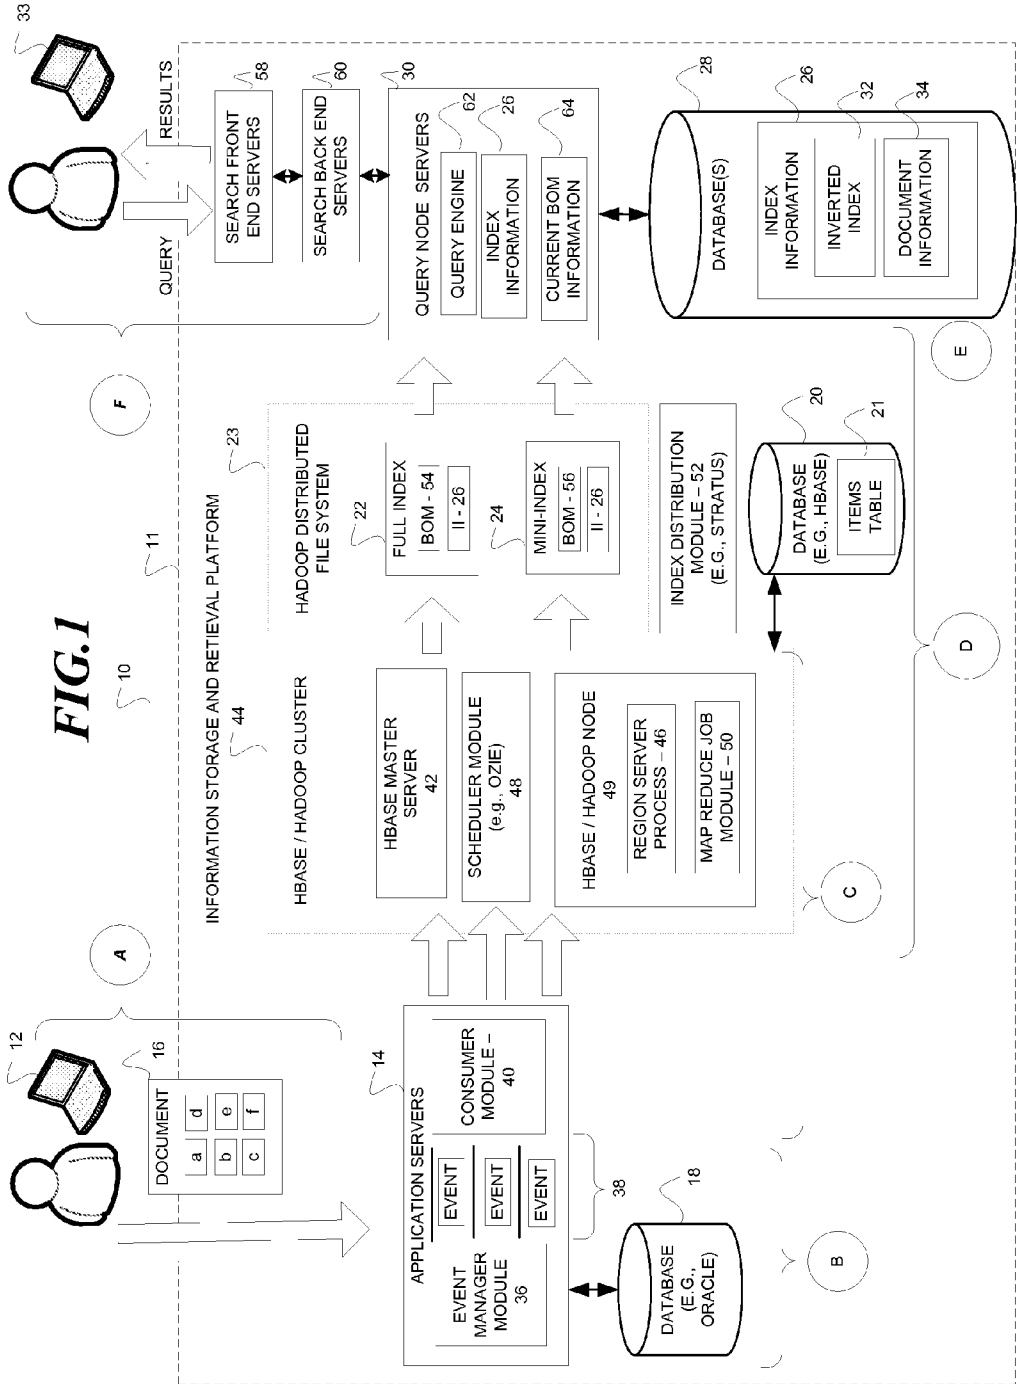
FIG.1

10

11

INFORMATION STORAGE AND RETIEVAL PLATFORM

12

16

DOCUMENT
a d
b e
c f

A

14

APPLICATION SERVERS

EVENT MANAGER MODULE 36

EVENT
EVENT
EVENT

38

CONSUMER MODULE – 40

18

DATABASE (E.G., ORACLE)

B

44

HBASE / HADOOP CLUSTER

HBASE MASTER SERVER 42

SCHEDULER MODULE (e.g., OZIE) 48

HBASE / HADOOP NODE 49

REGION SERVER PROCESS – 46

MAP REDUCE JOB MODULE – 50

C

23

HADOOP DISTRIBUTED FILE SYSTEM

22

FULL INDEX
BOM - 54
II - 26

24

MINI-INDEX
BOM - 56
II - 26

INDEX DISTRIBUTION MODULE – 52 (E.G., STRATUS)

20

DATABASE (E.G., HBASE)

21

ITEMS TABLE

D

F

QUERY

RESULTS

33

58

SEARCH FRONT END SERVERS

60

SEARCH BACK END SERVERS

30

QUERY NODE SERVERS

62

QUERY ENGINE

26

INDEX INFORMATION

64

CURRENT BOM INFORMATION

28

DATABASE(S)

26

INDEX INFORMATION

32

INVERTED INDEX

34

DOCUMENT INFORMATION

E